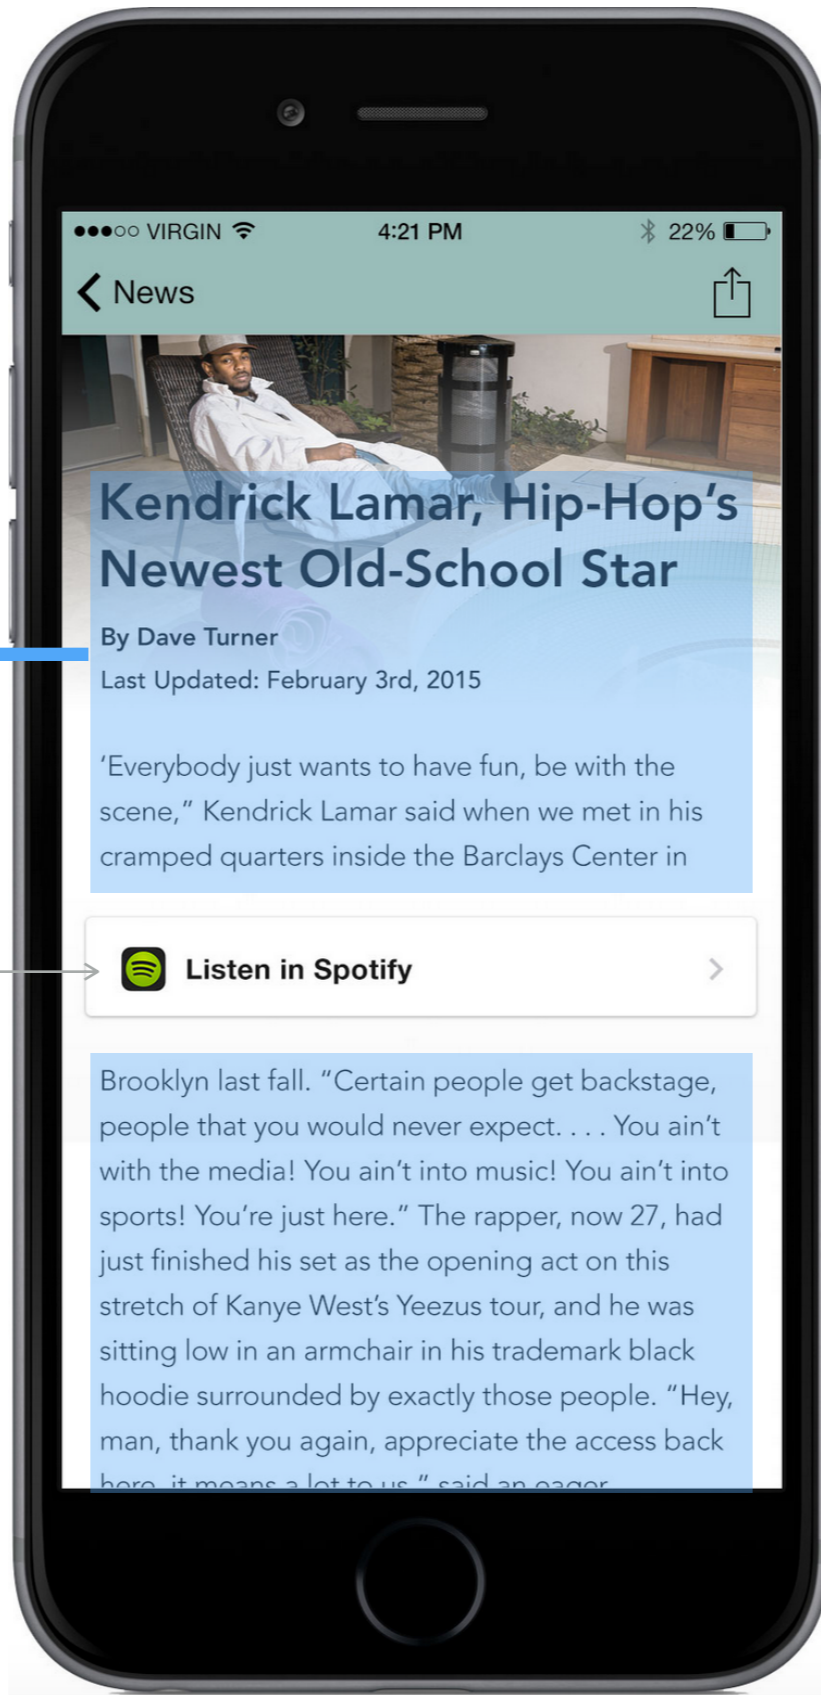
●●●○○ VIRGIN 4:21 PM 22%

News

Kendrick Lamar, Hip-Hop's Newest Old-School Star

By Dave Turner

Last Updated: February 3rd, 2015

'Everybody just wants to have fun, be with the scene," Kendrick Lamar said when we met in his cramped quarters inside the Barclays Center in

Listen in Spotify

Brooklyn last fall. "Certain people get backstage, people that you would never expect. . . . You ain't with the media! You ain't into music! You ain't into sports! You're just here." The rapper, now 27, had just finished his set as the opening act on this stretch of Kanye West's Yeezus tour, and he was sitting low in an armchair in his trademark black hoodie surrounded by exactly those people. "Hey, man, thank you again, appreciate the access back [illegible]